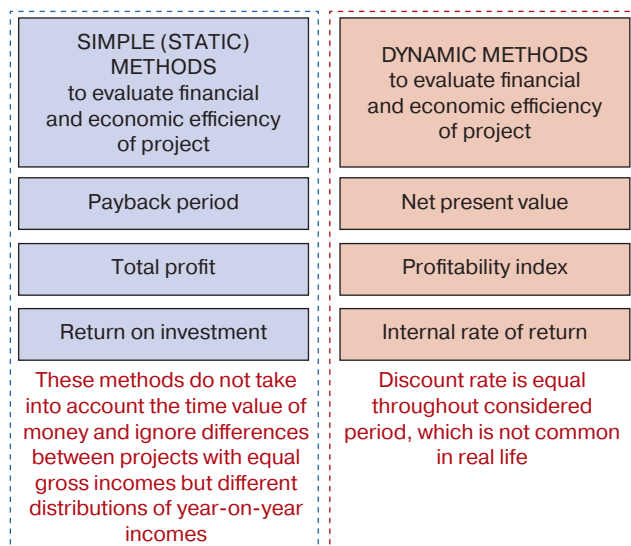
SIMPLE (STATIC) METHODS to evaluate financial and economic efficiency of project

Payback period

Total profit

Return on investment

These methods do not take into account the time value of money and ignore differences between projects with equal gross incomes but different distributions of year-on-year incomes

DYNAMIC METHODS to evaluate financial and economic efficiency of project

Net present value

Profitability index

Internal rate of return

Discount rate is equal throughout considered period, which is not common in real life